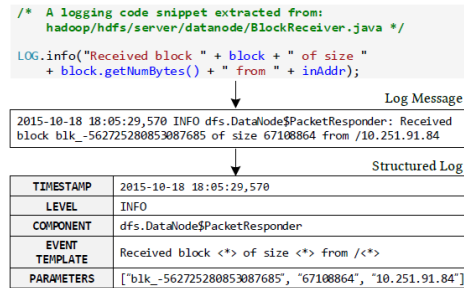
/* A logging code snippet extracted from:
hadoop/hdfs/server/datanode/BlockReceiver.java */

LOG.info("Received block " + block + " of size "
+ block.getNumBytes() + " from " + inAddr);

Log Message

2015-10-18 18:05:29,570 INFO dfs.DataNode$PacketResponder: Received block blk_-562725280853087685 of size 67108864 from /10.251.91.84

Structured Log

| TIMESTAMP | 2015-10-18 18:05:29,570 |
|---|---|
| LEVEL | INFO |
| COMPONENT | dfs.DataNode$PacketResponder |
| EVENT TEMPLATE | Received block <*> of size <*> from /<*> |
| PARAMETERS | ["blk_-562725280853087685", "67108864", "10.251.91.84"] |